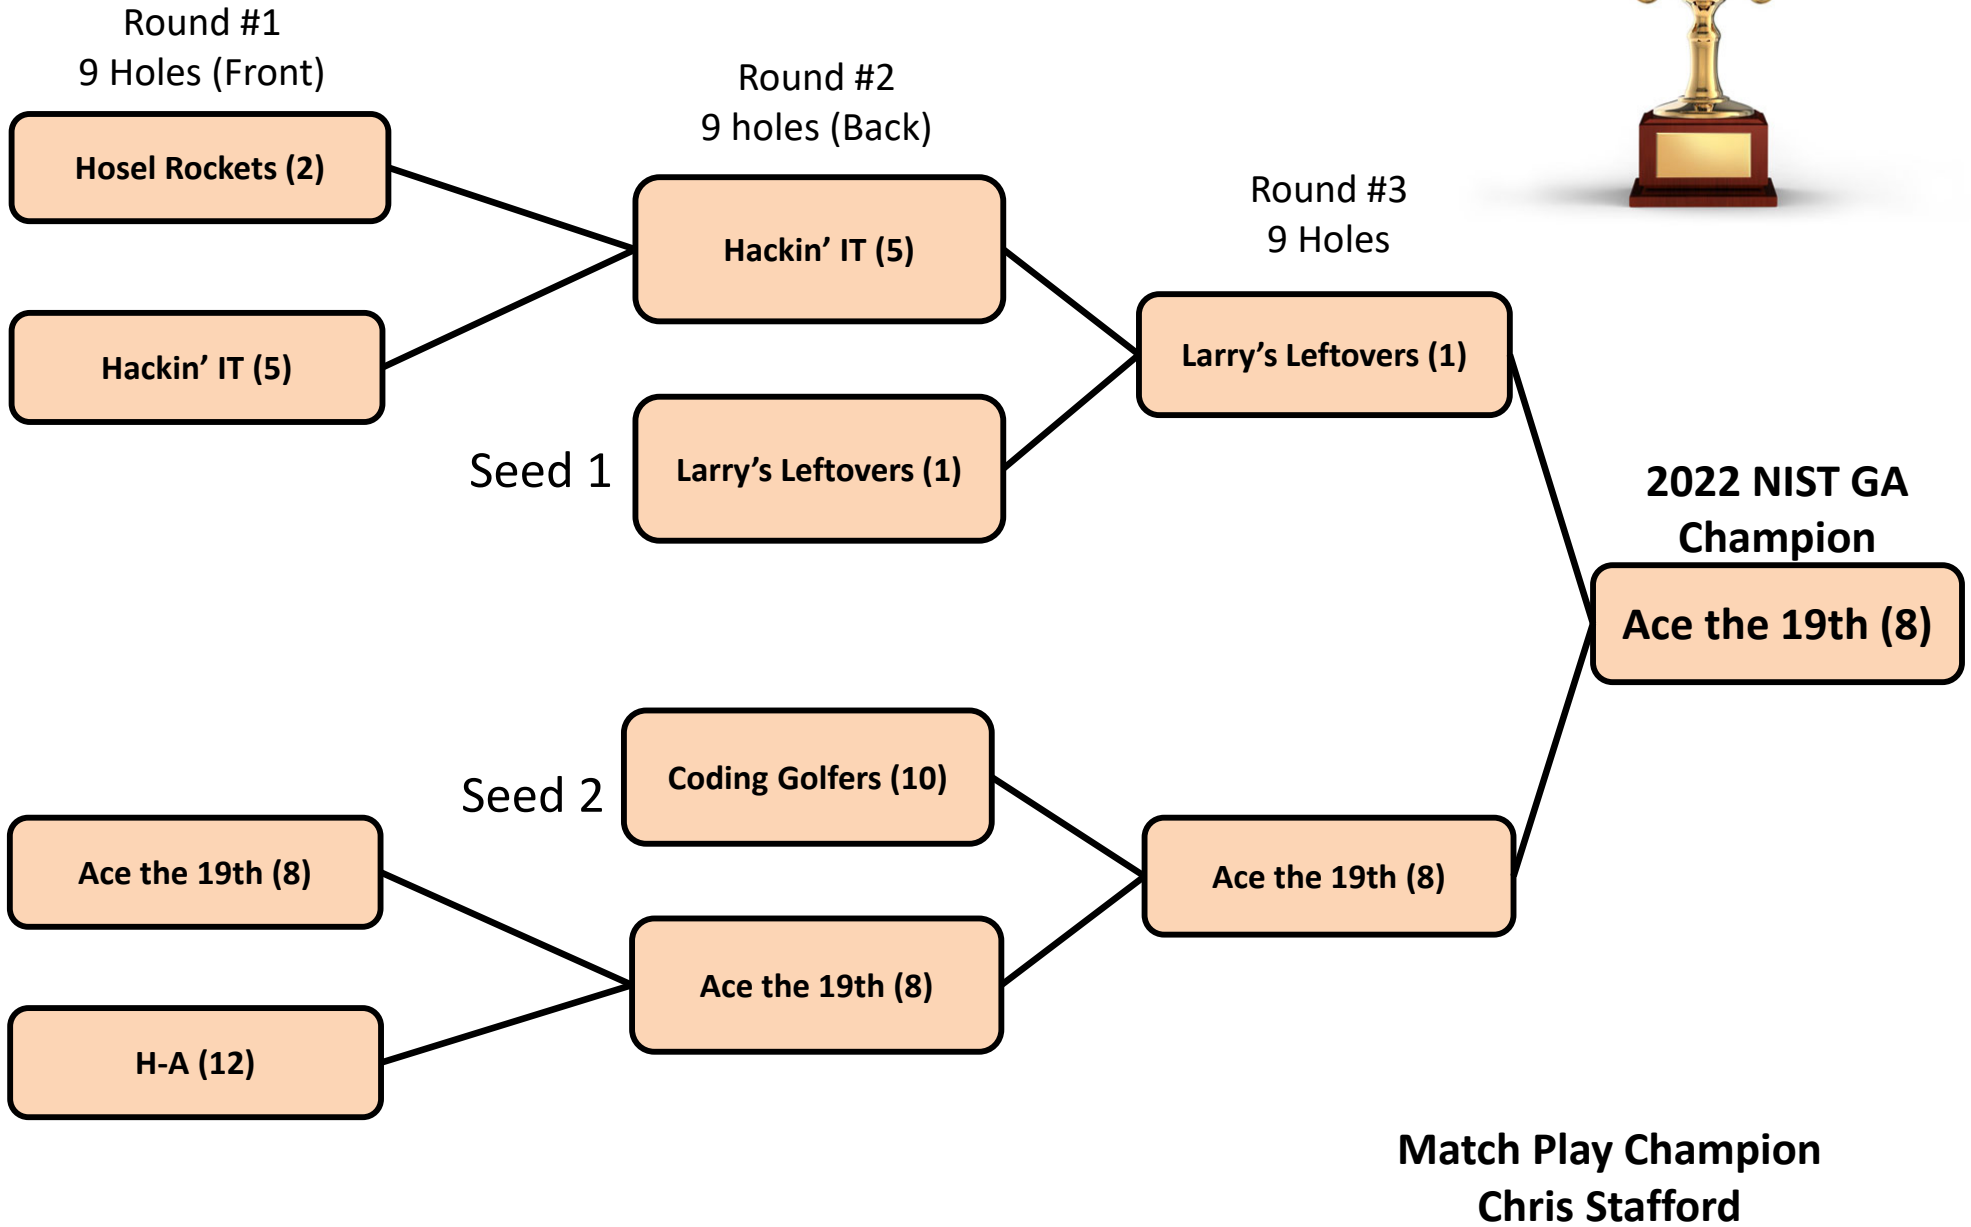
Round #1
9 Holes (Front)

Round #2
9 holes (Back)

Round #3
9 Holes

Hosel Rockets (2)

Hackin' IT (5)

Hackin' IT (5)

Seed 1

Larry's Leftovers (1)

Larry's Leftovers (1)

2022 NIST GA Champion

Ace the 19th (8)

Seed 2

Coding Golfers (10)

Ace the 19th (8)

Ace the 19th (8)

Ace the 19th (8)

H-A (12)

Match Play Champion
Chris Stafford